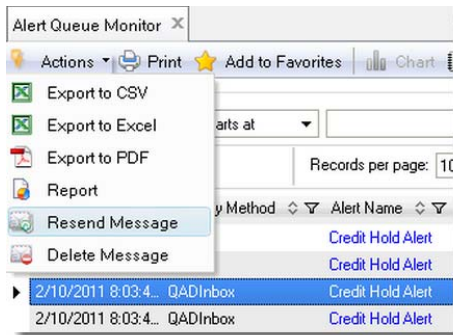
Alert Queue Monitor ✕
Actions ▾ Print Add to Favorites Chart
Export to CSV
Export to Excel
Export to PDF
Report
Resend Message
Delete Message
arts at
Records per page: 10
y Method Alert Name
Credit Hold Alert
Credit Hold Alert
2/10/2011 8:03:4... QADInbox Credit Hold Alert
2/10/2011 8:03:4... QADInbox Credit Hold Alert